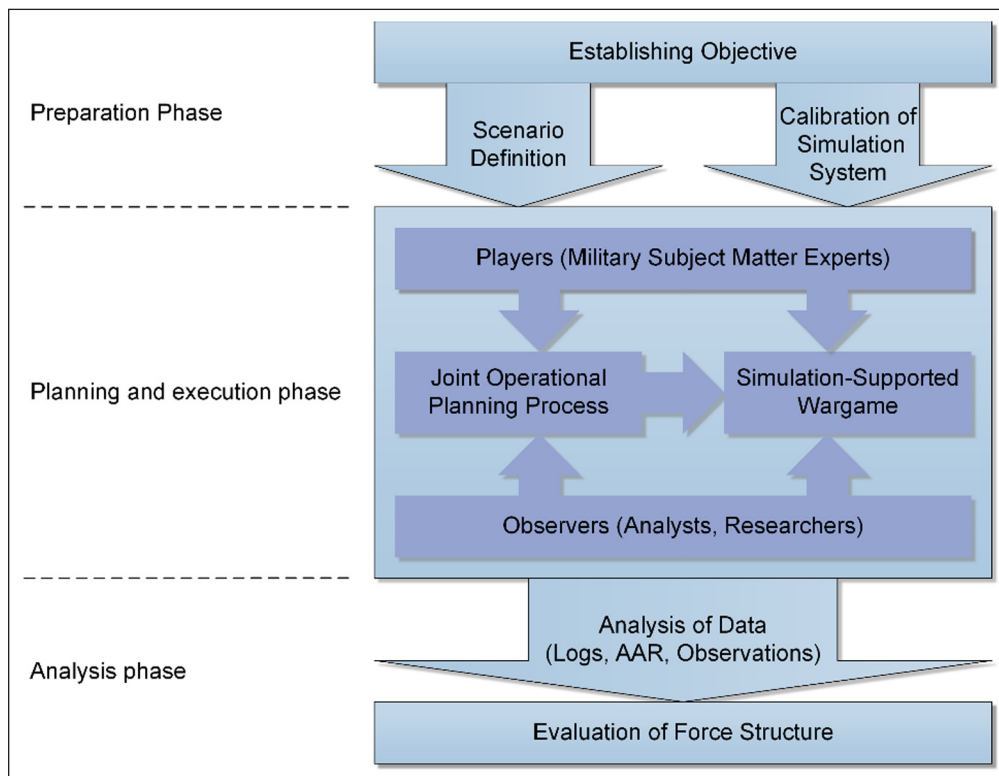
Establishing Objective

Preparation Phase

Scenario Definition

Calibration of Simulation System

Players (Military Subject Matter Experts)

Planning and execution phase

Joint Operational Planning Process

Simulation-Supported Wargame

Observers (Analysts, Researchers)

Analysis of Data (Logs, AAR, Observations)

Analysis phase

Evaluation of Force Structure